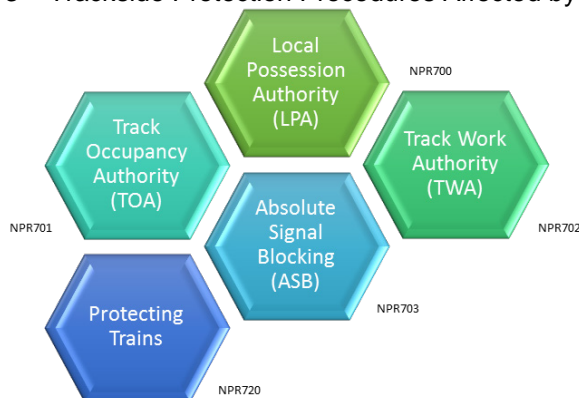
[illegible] Trackside Protection Procedures Affected by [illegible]

Local Possession Authority (LPA)

NPR700

Track Occupancy Authority (TOA)

Track Work Authority (TWA)

NPR701

Absolute Signal Blocking (ASB)

NPR702

NPR703

Protecting Trains

NPR720